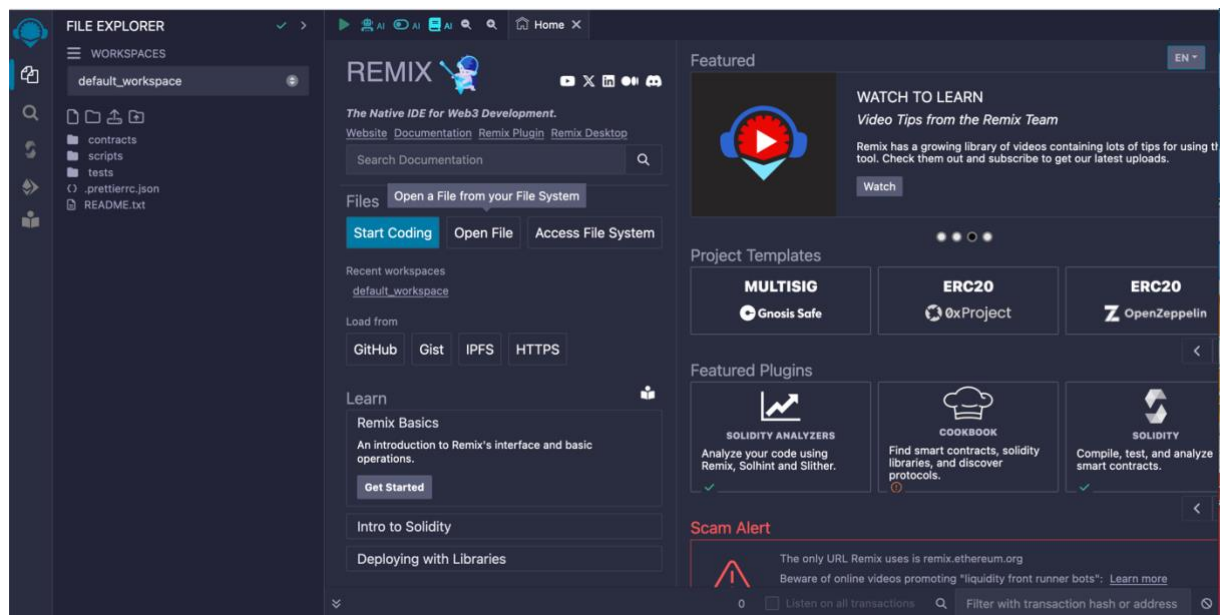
FILE EXPLORER

WORKSPACES

default_workspace

contracts
scripts
tests
.prettierrc.json
README.txt

AI AI AI

Home

REMIX

The Native IDE for Web3 Development.

Website Documentation Remix Plugin Remix Desktop

Search Documentation

Files

Open a File from your File System

Start Coding Open File Access File System

Recent workspaces

default_workspace

Load from

GitHub Gist IPFS HTTPS

Learn

Remix Basics

An introduction to Remix's interface and basic operations.

Get Started

Intro to Solidity

Deploying with Libraries

Featured

EN

WATCH TO LEARN

Video Tips from the Remix Team

Remix has a growing library of videos containing lots of tips for using th tool. Check them out and subscribe to get our latest uploads.

Watch

Project Templates

MULTISIG
Gnosis Safe

ERC20
0xProject

ERC20
OpenZeppelin

Featured Plugins

SOLIDITY ANALYZERS
Analyze your code using Remix, Solhint and Slither.

COOKBOOK
Find smart contracts, solidity libraries, and discover protocols.

SOLIDITY
Compile, test, and analyze smart contracts.

Scam Alert

The only URL Remix uses is remix.ethereum.org

Beware of online videos promoting "liquidity front runner bots": Learn more

0 Listen on all transactions

Filter with transaction hash or address